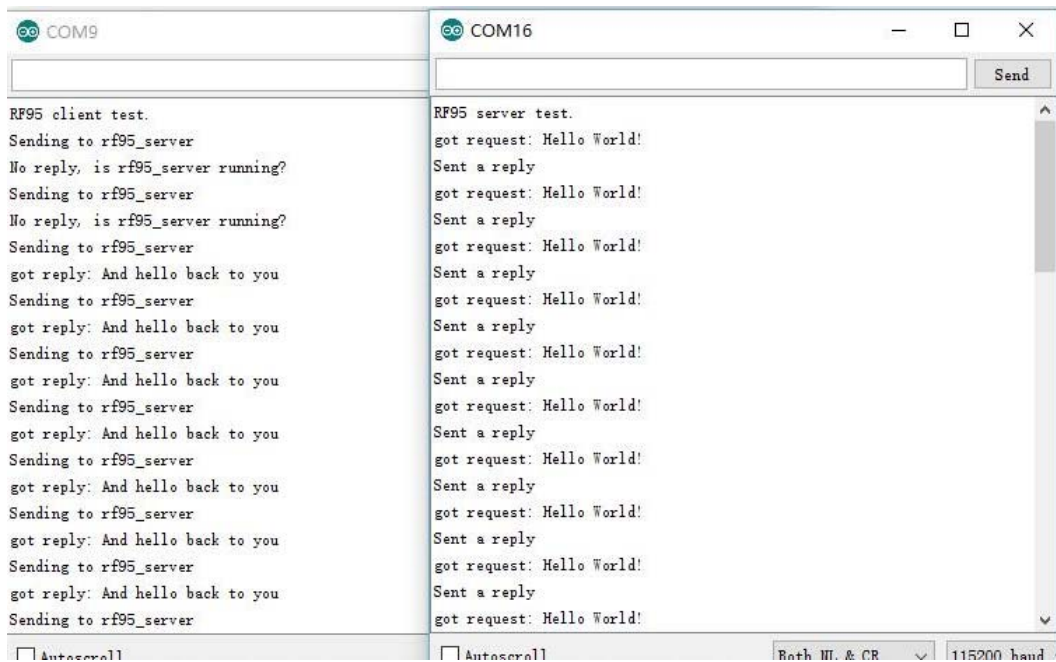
COM9

RF95 client test.
Sending to rf95_server
No reply, is rf95_server running?
Sending to rf95_server
No reply, is rf95_server running?
Sending to rf95_server
got reply: And hello back to you
Sending to rf95_server
got reply: And hello back to you
Sending to rf95_server
got reply: And hello back to you
Sending to rf95_server
got reply: And hello back to you
Sending to rf95_server
got reply: And hello back to you
Sending to rf95_server
got reply: And hello back to you
Sending to rf95_server
got reply: And hello back to you
Sending to rf95_server

Autoscroll

COM16

Send

RF95 server test.
got request: Hello World!
Sent a reply
got request: Hello World!
Sent a reply
got request: Hello World!
Sent a reply
got request: Hello World!
Sent a reply
got request: Hello World!
Sent a reply
got request: Hello World!
Sent a reply
got request: Hello World!
Sent a reply
got request: Hello World!
Sent a reply
got request: Hello World!
Sent a reply
got request: Hello World!

Autoscroll

Both NL & CR

115200 baud